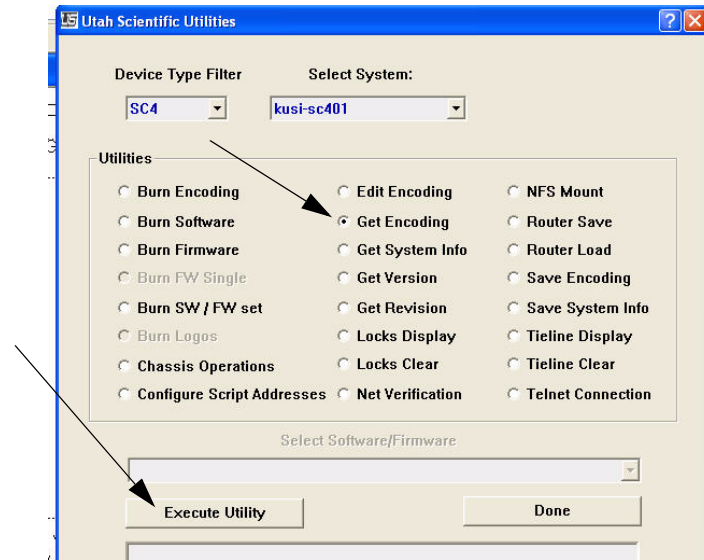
US Utah Scientific Utilities

Device Type Filter
SC4

Select System:
kusi-sc401

Utilities

Burn Encoding
Burn Software
Burn Firmware
Burn FW Single
Burn SW / FW set
Burn Logos
Chassis Operations
Configure Script Addresses

Edit Encoding
Get Encoding
Get System Info
Get Version
Get Revision
Locks Display
Locks Clear
Net Verification

NFS Mount
Router Save
Router Load
Save Encoding
Save System Info
Tieline Display
Tieline Clear
Telnet Connection

Select Software/Firmware

Execute Utility

Done